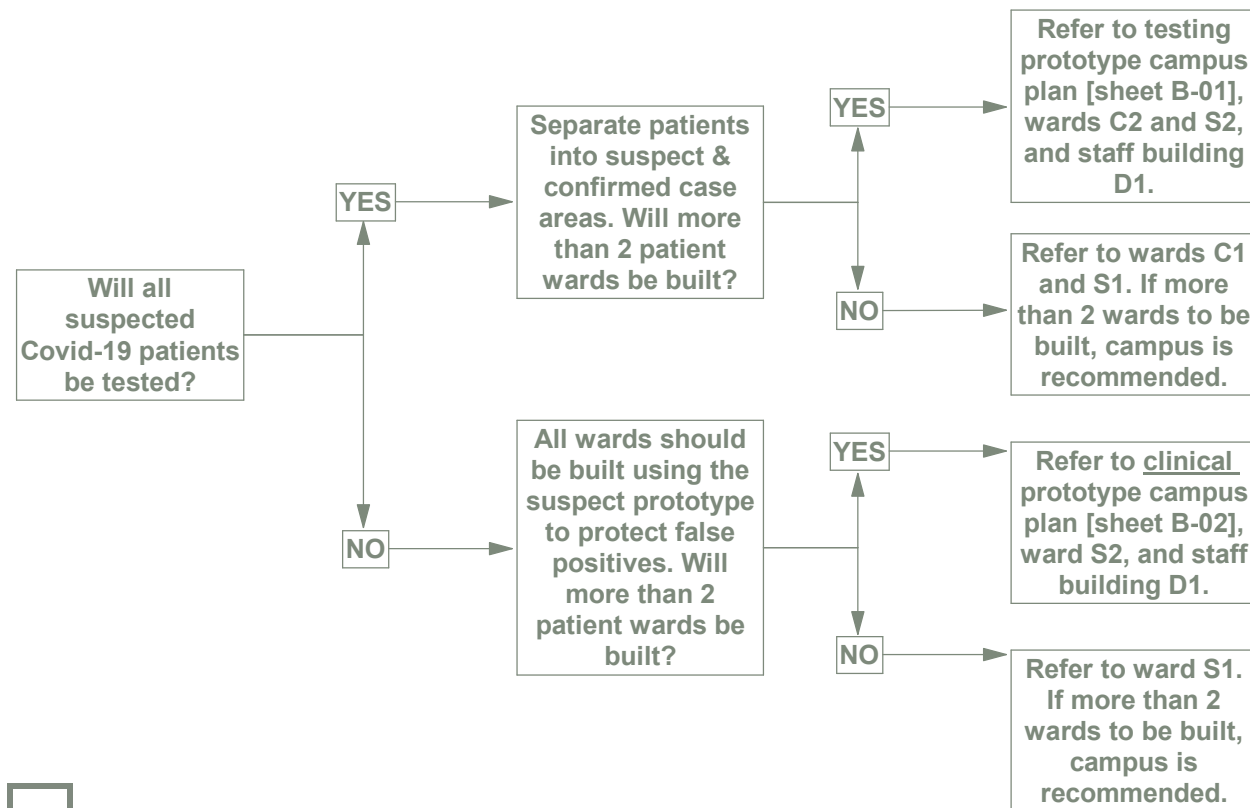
Will all suspected Covid-19 patients be tested?

YES

Separate patients into suspect & confirmed case areas. Will more than 2 patient wards be built?

YES

Refer to testing prototype campus plan [sheet B-01], wards C2 and S2, and staff building D1.

NO

Refer to wards C1 and S1. If more than 2 wards to be built, campus is recommended.

NO

All wards should be built using the suspect prototype to protect false positives. Will more than 2 patient wards be built?

YES

Refer to clinical prototype campus plan [sheet B-02], ward S2, and staff building D1.

NO

Refer to ward S1. If more than 2 wards to be built, campus is recommended.